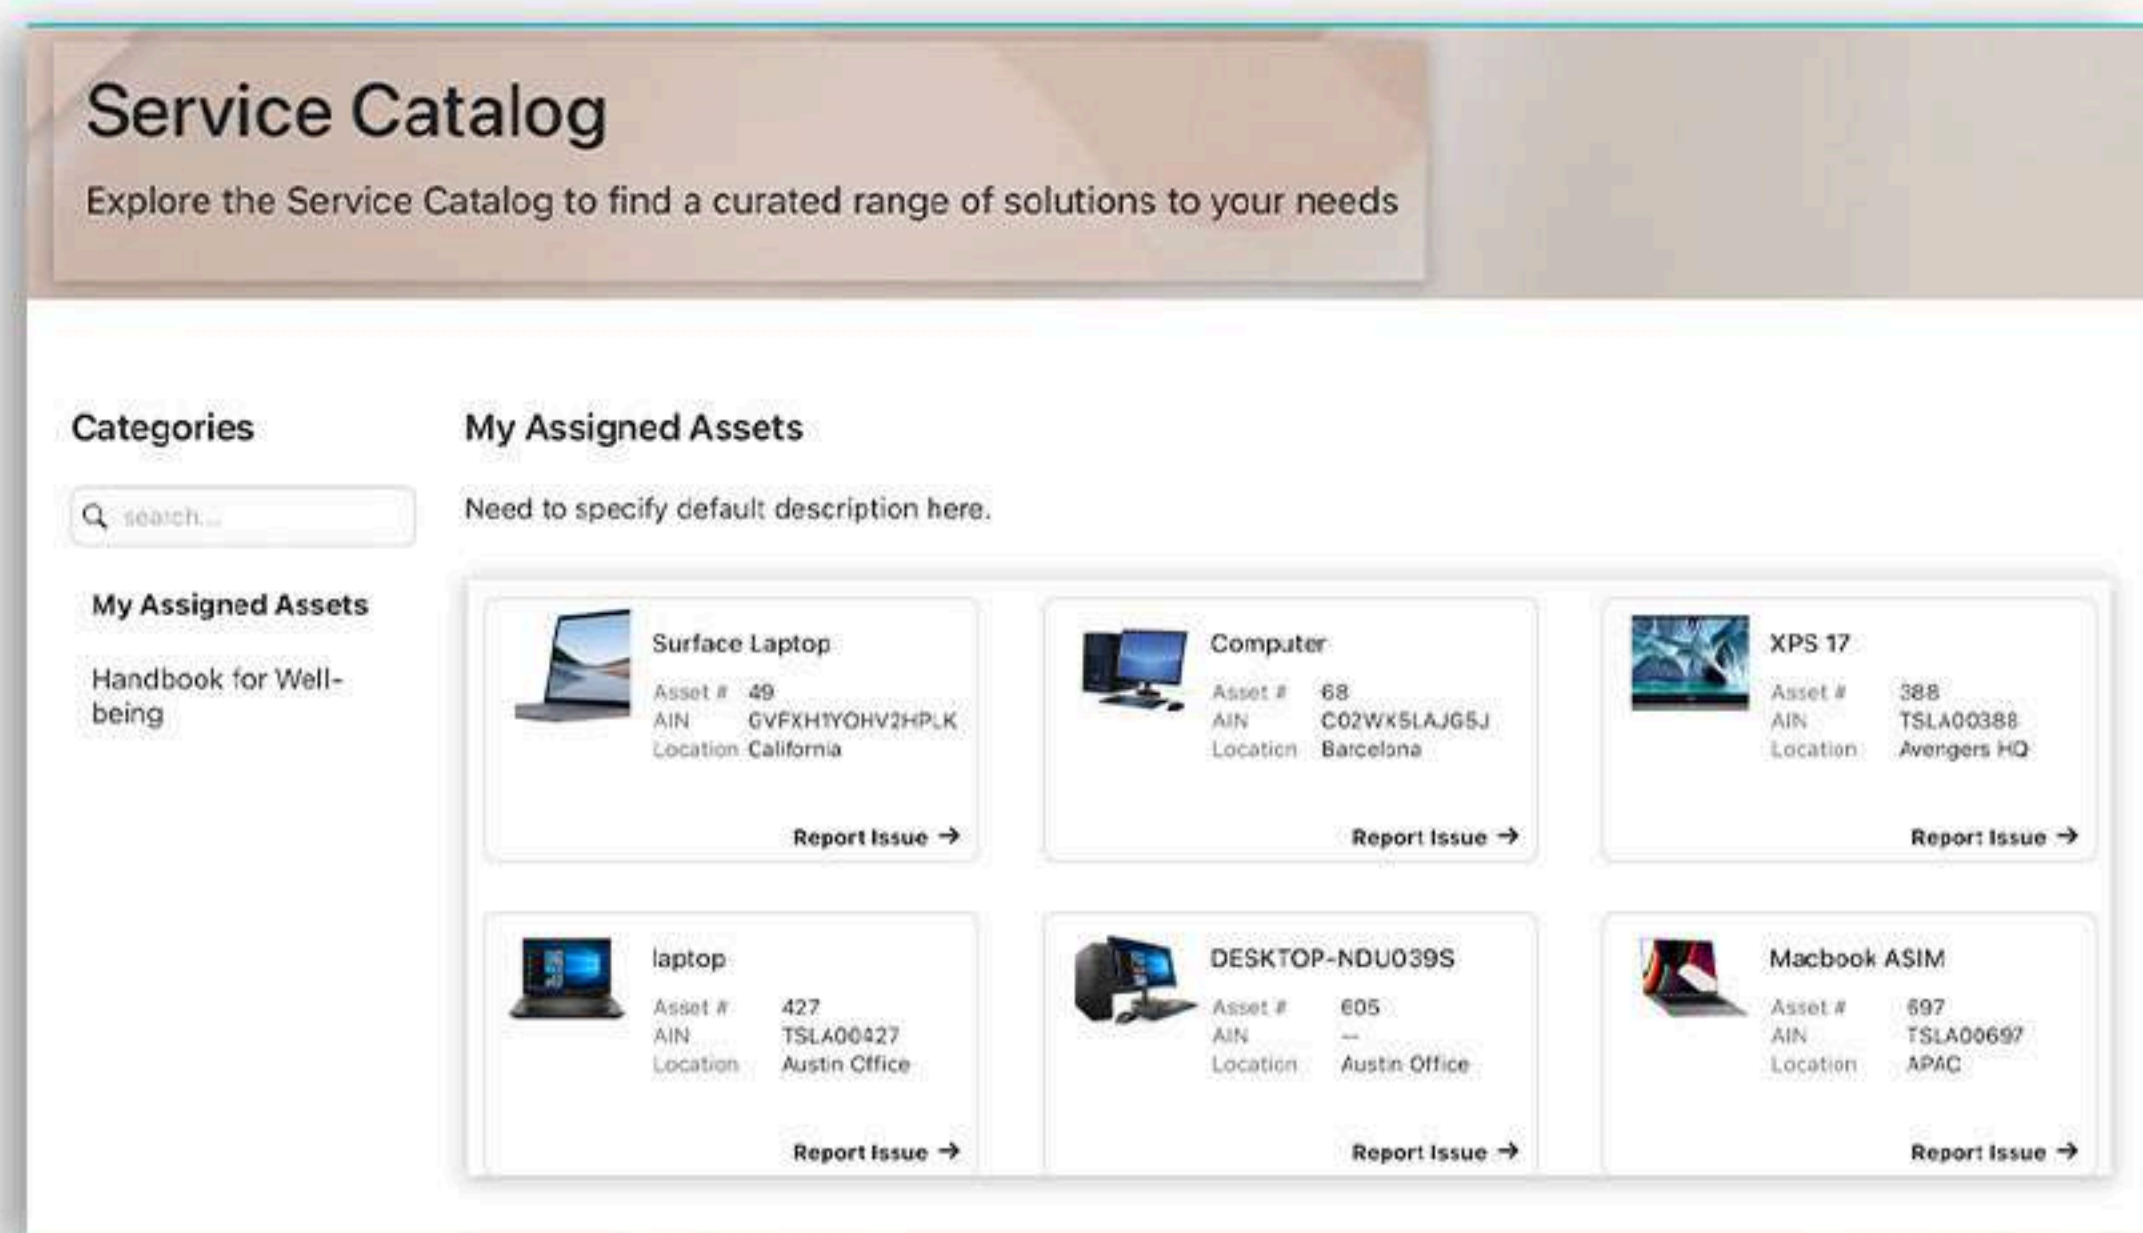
Service Catalog

Explore the Service Catalog to find a curated range of solutions to your needs

Categories

search...

My Assigned Assets

Handbook for Well-being

My Assigned Assets

Need to specify default description here.

Surface Laptop
Asset # 49
AIN GVFXH1YOHV2HPLK
Location California
Report Issue →

Computer
Asset # 68
AIN C02WX5LAJG5J
Location Barcelona
Report Issue →

XPS 17
Asset # 388
AIN TSLA00388
Location Avengers HQ
Report Issue →

laptop
Asset # 427
AIN TSLA00427
Location Austin Office
Report Issue →

DESKTOP-NDU039S
Asset # 605
AIN --
Location Austin Office
Report Issue →

Macbook ASIM
Asset # 697
AIN TSLA00697
Location APAC
Report Issue →